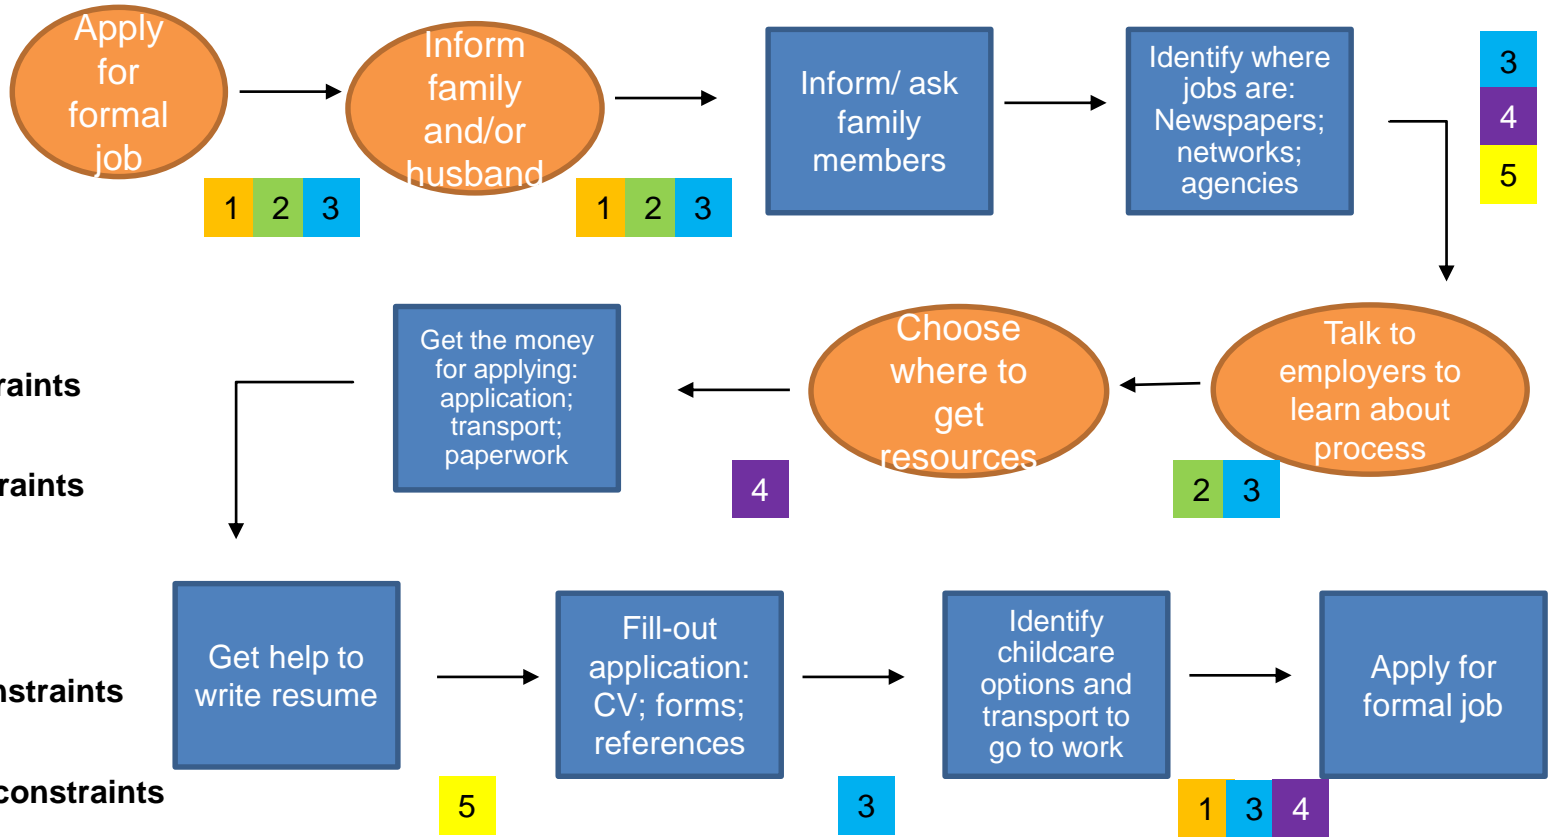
Apply for formal job

Inform family and/or husband

Inform/ ask family members

Identify where jobs are: Newspapers; networks; agencies

1 2 3

1 2 3

3
4
5

raints

raints

Get the money for applying: application; transport; paperwork

Choose where to get resources

Talk to employers to learn about process

4

2 3

nstraints

constraints

Get help to write resume

Fill-out application: CV; forms; references

Identify childcare options and transport to go to work

Apply for formal job

5

3

1 3 4